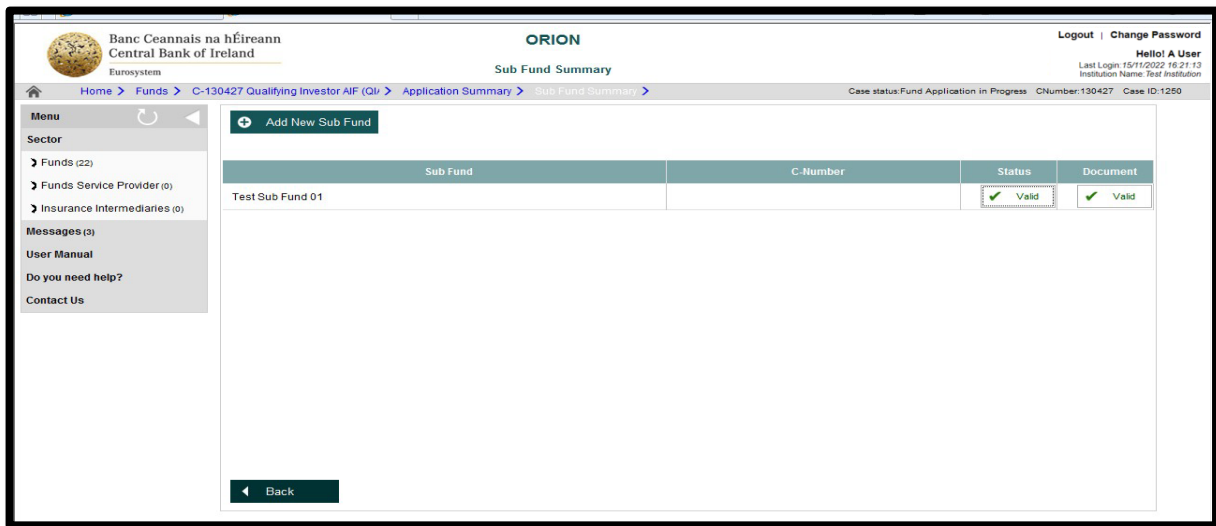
Banc Ceannais na hÉireann
Central Bank of Ireland
Eurosystem

ORION

Sub Fund Summary

Logout | Change Password
Hello! A User
Last Login:15/11/2022 16:21:13
Institution Name:Test Institution

Home > Funds > C-130427 Qualifying Investor AIF (QI/ > Application Summary > Sub Fund Summary >

Case status:Fund Application in Progress CNumber:130427 Case ID:1250

Menu
Sector
Funds (22)
Funds Service Provider (0)
Insurance Intermediaries (0)
Messages (3)
User Manual
Do you need help?
Contact Us

Add New Sub Fund

| Sub Fund | C-Number | Status | Document |
|---|---|---|---|
| Test Sub Fund 01 | | Valid | Valid |

Back